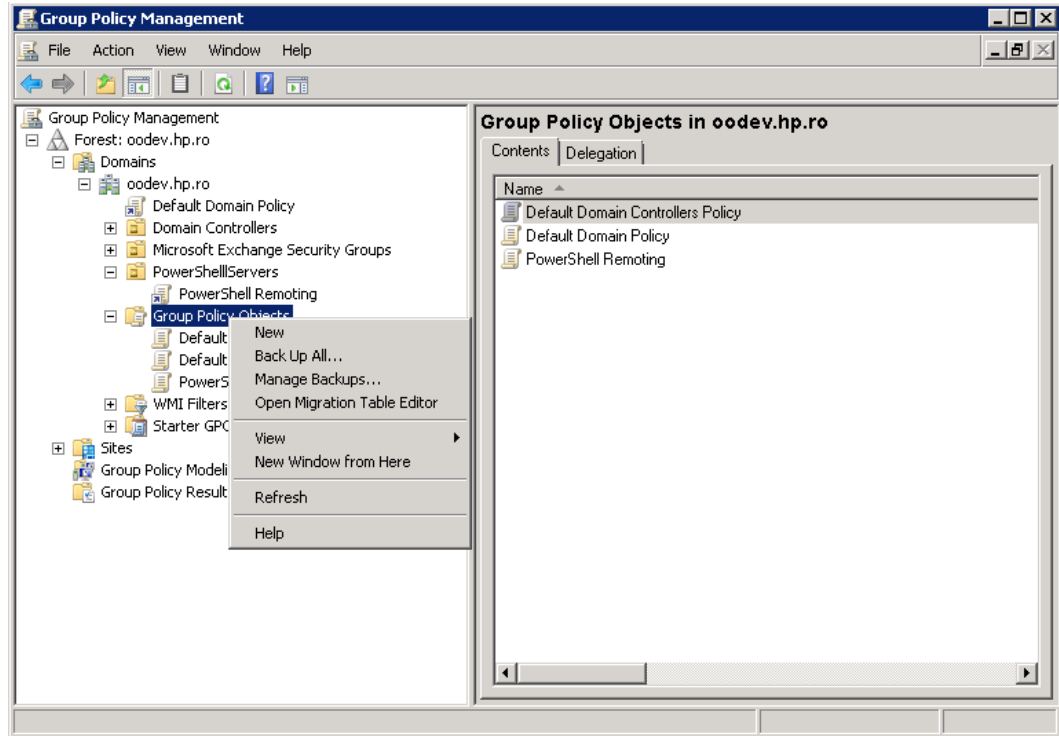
Group Policy Management

File Action View Window Help

Group Policy Management
Forest: oodev.hp.ro
Domains
oodev.hp.ro
Default Domain Policy
Domain Controllers
Microsoft Exchange Security Groups
PowerShellServers
PowerShell Remoting
Group Policy Objects
Default
Default
PowerS
WMI Filters
Starter GPO
Sites
Group Policy Modeli
Group Policy Result

New
Back Up All...
Manage Backups...
Open Migration Table Editor
View
New Window from Here
Refresh
Help

Group Policy Objects in oodev.hp.ro
Contents | Delegation

Name
Default Domain Controllers Policy
Default Domain Policy
PowerShell Remoting